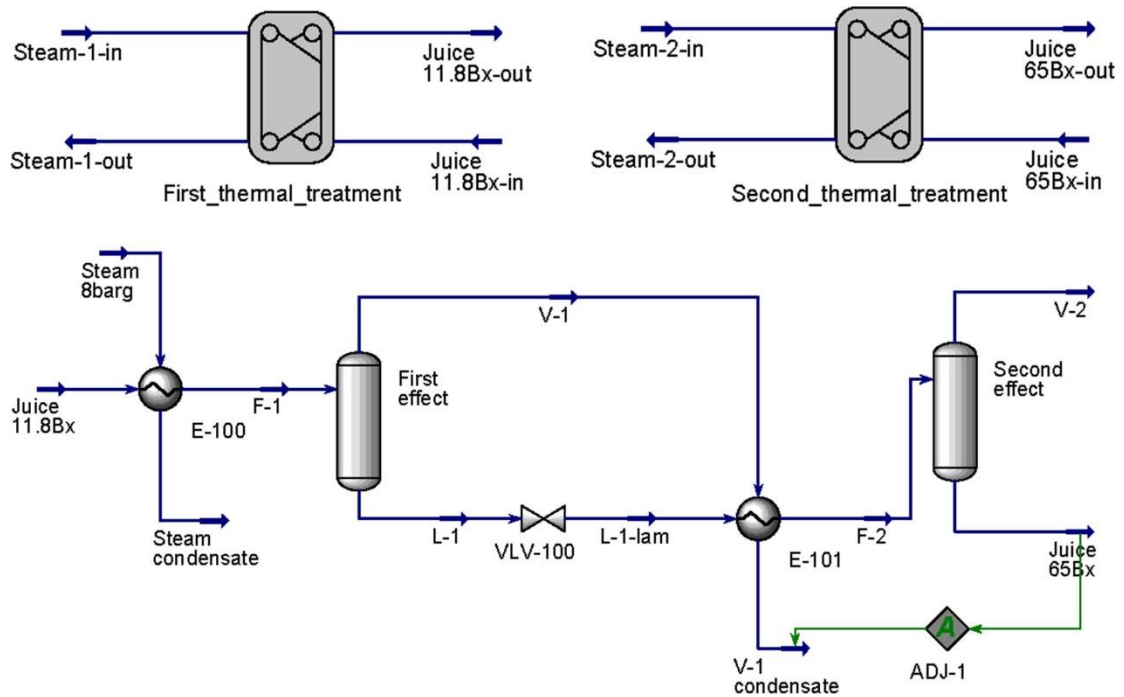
Steam-1-in

Juice 11.8Bx-out

Steam-1-out

Juice 11.8Bx-in

First_thermal_treatment

Steam-2-in

Juice 65Bx-out

Steam-2-out

Juice 65Bx-in

Second_thermal_treatment

Steam 8barg

V-1

V-2

Juice 11.8Bx

E-100

F-1

First effect

Second effect

Steam condensate

L-1

VLV-100

L-1-lam

E-101

F-2

Juice 65Bx

A

V-1 condensate

ADJ-1